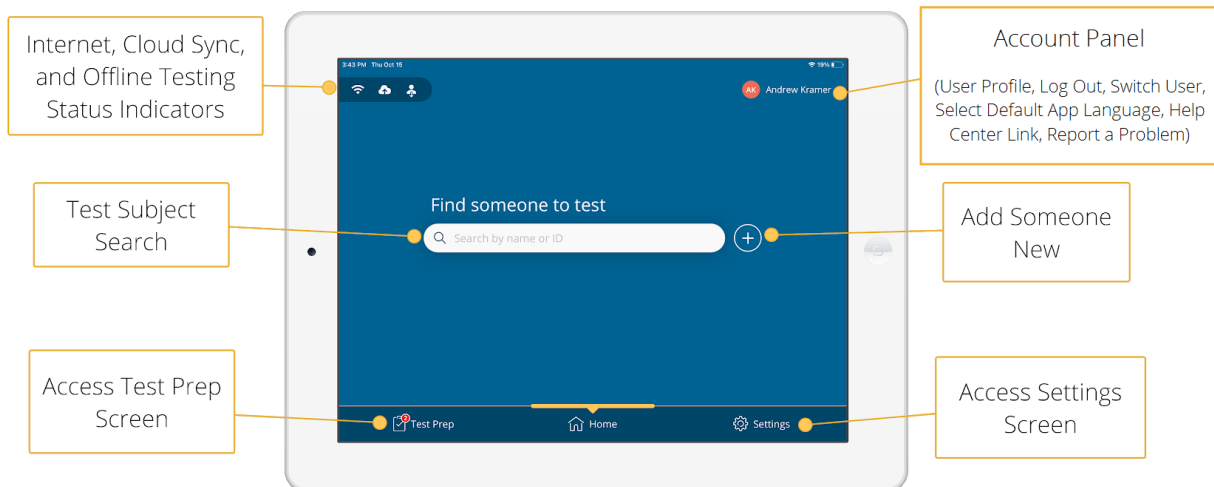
Internet, Cloud Sync, and Offline Testing Status Indicators

3:43 PM Thu Oct 15

19%

AK Andrew Kramer

Account Panel

(User Profile, Log Out, Switch User, Select Default App Language, Help Center Link, Report a Problem)

Test Subject Search

Find someone to test

Search by name or ID

Add Someone New

Access Test Prep Screen

Test Prep

Home

Settings

Access Settings Screen